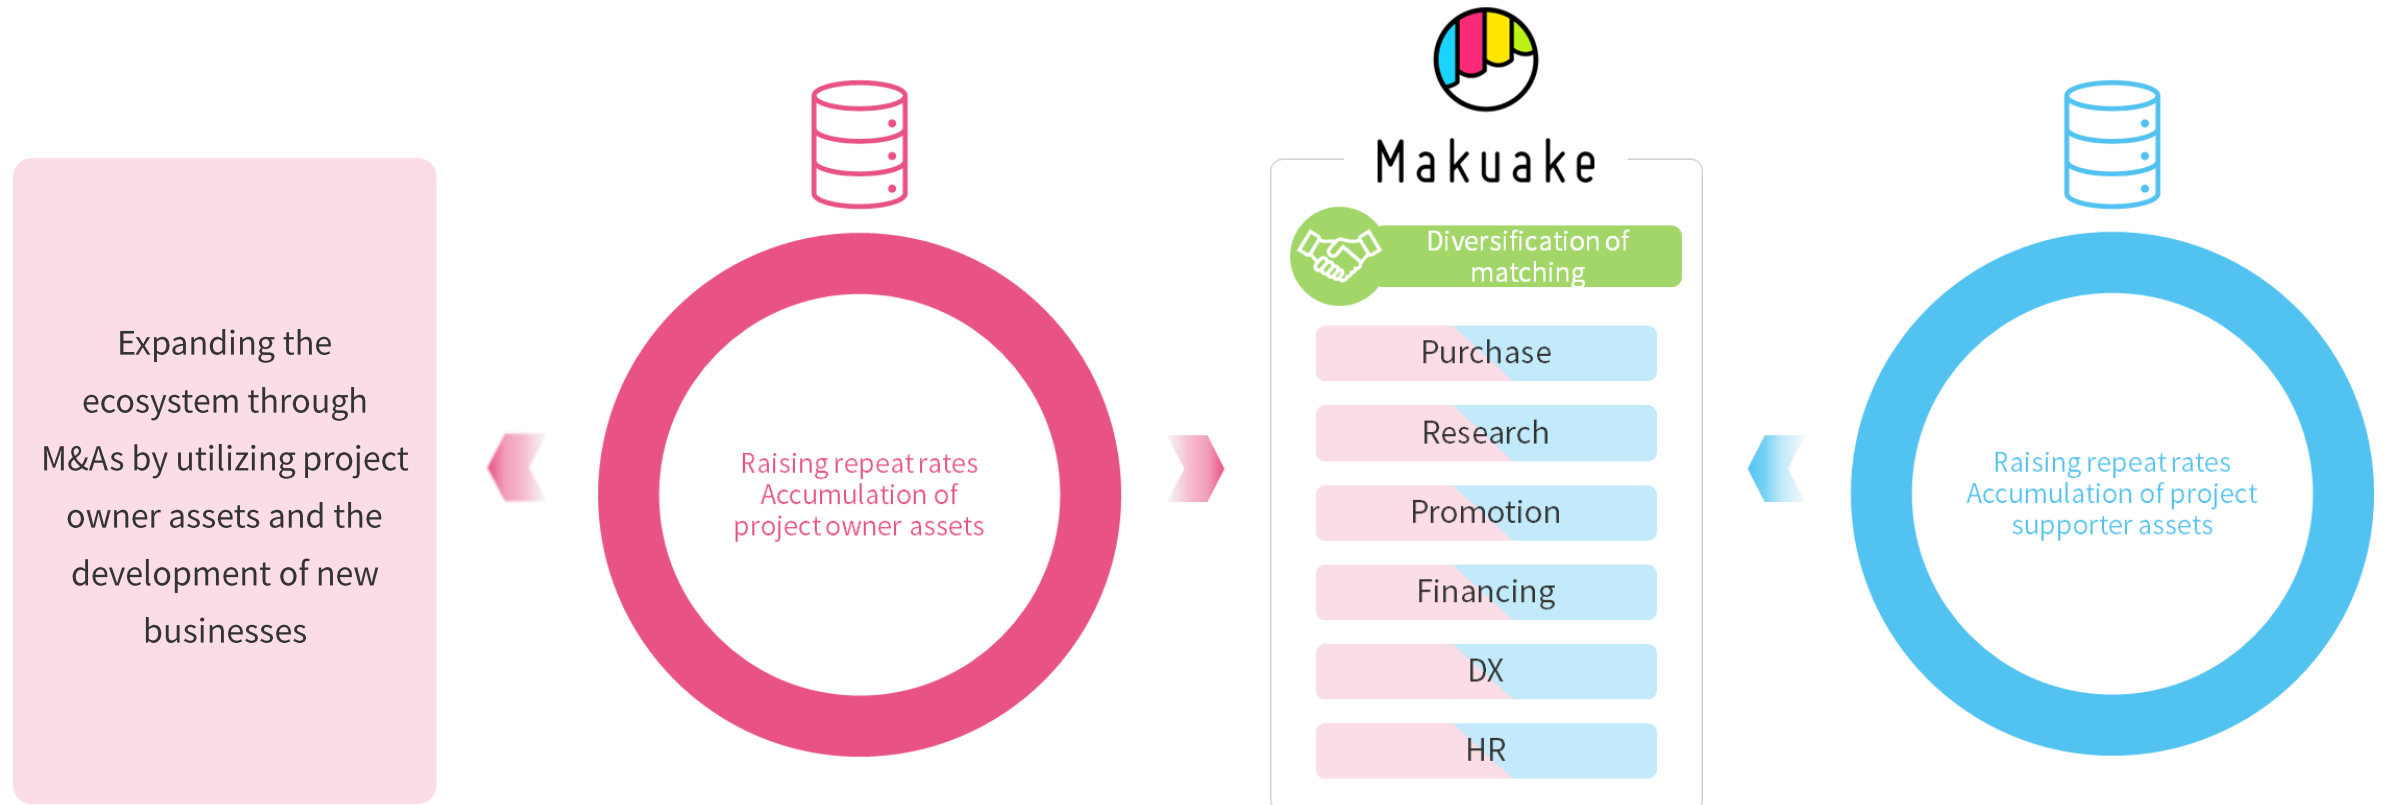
Expanding the ecosystem through M&As by utilizing project owner assets and the development of new businesses

Raising repeat rates
Accumulation of project owner assets

Makuake

Diversification of matching

Purchase

Research

Promotion

Financing

DX

HR

Raising repeat rates
Accumulation of project supporter assets